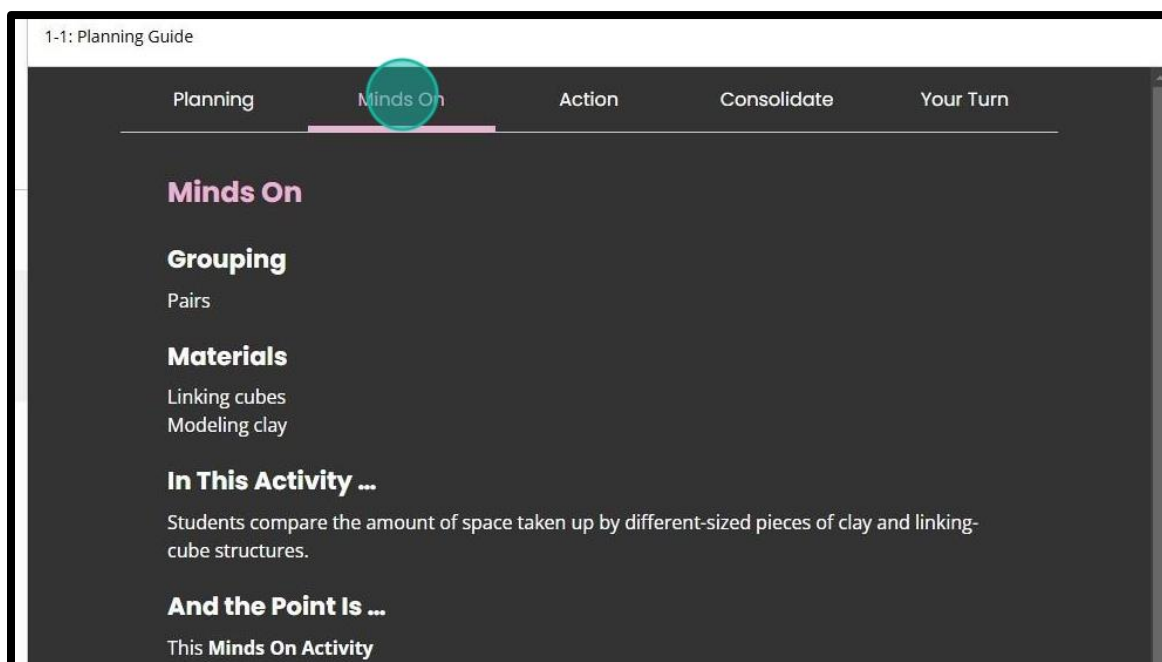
1-1: Planning Guide

Planning Minds On Action Consolidate Your Turn

Minds On

Grouping

Pairs

Materials

Linking cubes
Modeling clay

In This Activity ...

Students compare the amount of space taken up by different-sized pieces of clay and linking-cube structures.

And the Point Is ...

This **Minds On Activity**